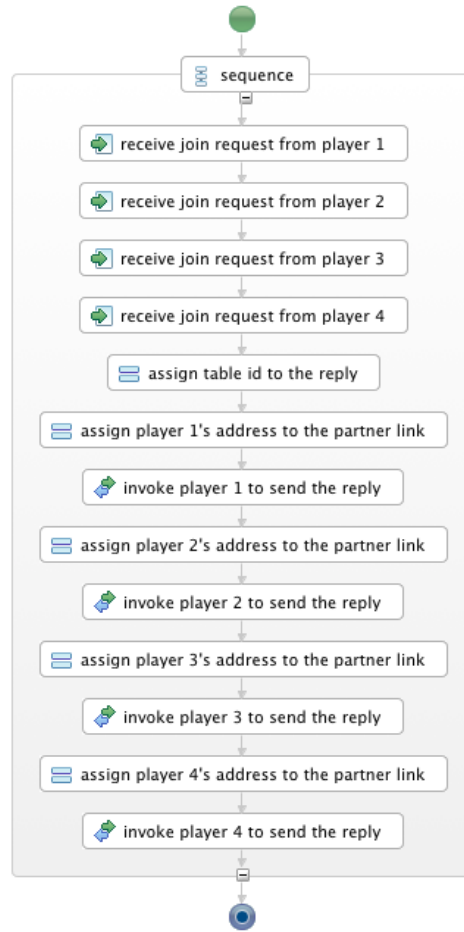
sequence

receive join request from player 1

receive join request from player 2

receive join request from player 3

receive join request from player 4

assign table id to the reply

assign player 1's address to the partner link

invoke player 1 to send the reply

assign player 2's address to the partner link

invoke player 2 to send the reply

assign player 3's address to the partner link

invoke player 3 to send the reply

assign player 4's address to the partner link

invoke player 4 to send the reply